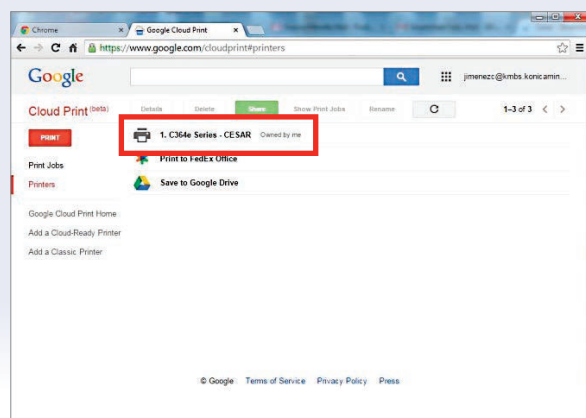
Chrome
Google Cloud Print
https://www.google.com/cloudprint#printers

Google

jimenezc@kmbs.konicamin...

Cloud Print (beta)
Details
Delete
Share
Show Print Jobs
Rename
1–3 of 3

PRINT

Print Jobs
Printers

Google Cloud Print Home
Add a Cloud-Ready Printer
Add a Classic Printer

1. C364e Series - CESAR Owned by me
Print to FedEx Office
Save to Google Drive

© Google Terms of Service Privacy Policy Press